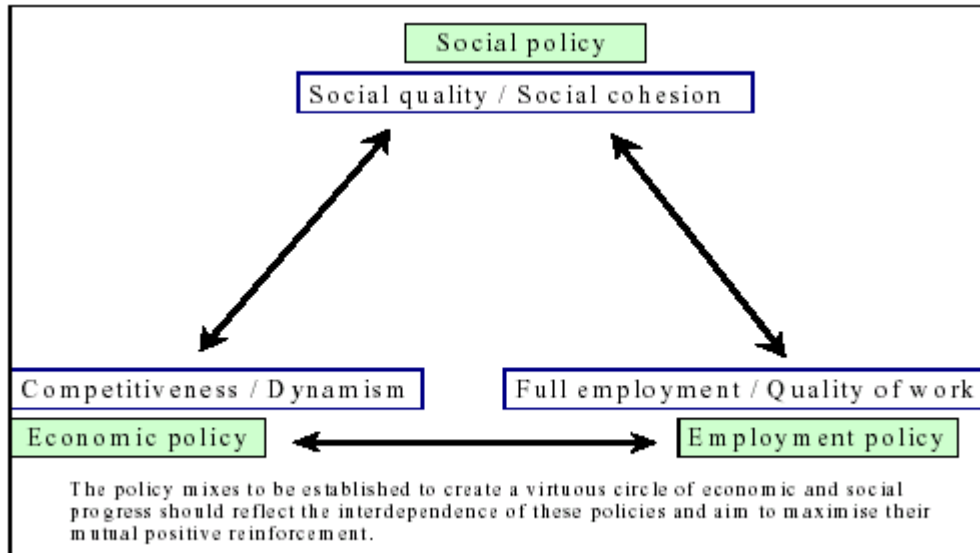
Social policy

Social quality / Social cohesion

Competitiveness / Dynamism

Economic policy

Full employment / Quality of work

Employment policy

The policy mixes to be established to create a virtuous circle of economic and social progress should reflect the interdependence of these policies and aim to maximise their mutual positive reinforcement.